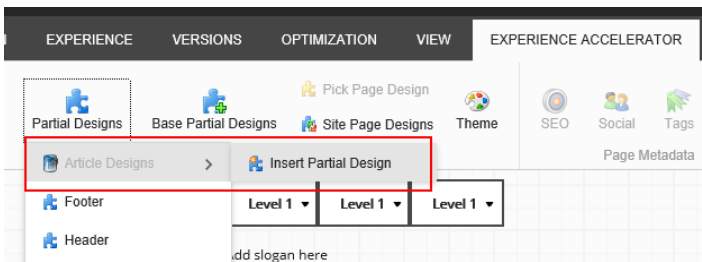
EXPERIENCE VERSIONS OPTIMIZATION VIEW EXPERIENCE ACCELERATOR

Partial Designs
Base Partial Designs
Pick Page Design
Site Page Designs
Theme
SEO
Social
Tags
Page Metadata

Article Designs >
Insert Partial Design

Footer
Header

Level 1 ▾ Level 1 ▾ Level 1 ▾

dd slogan here